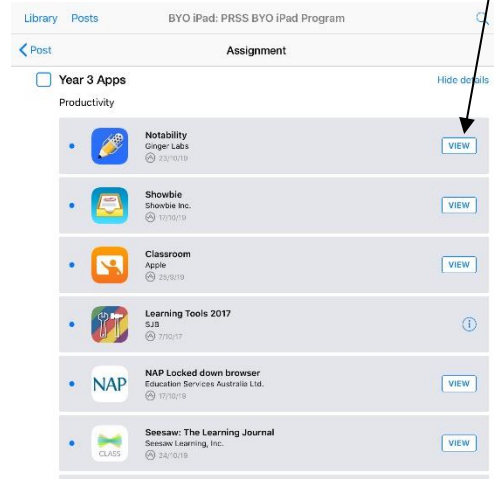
Library Posts BYO iPad: PRSS BYO iPad Program

< Post Assignment

Year 3 Apps Hide details

Productivity

Notability
Ginger Labs
23/10/19
VIEW

Showbie
Showbie Inc.
17/10/19
VIEW

Classroom
Apple
23/9/19
VIEW

Learning Tools 2017
SJB
7/10/17

NAP
NAP Locked down browser
Education Services Australia Ltd.
17/10/19
VIEW

Seesaw: The Learning Journal
Seesaw Learning, Inc.
24/10/19
CLASS
VIEW